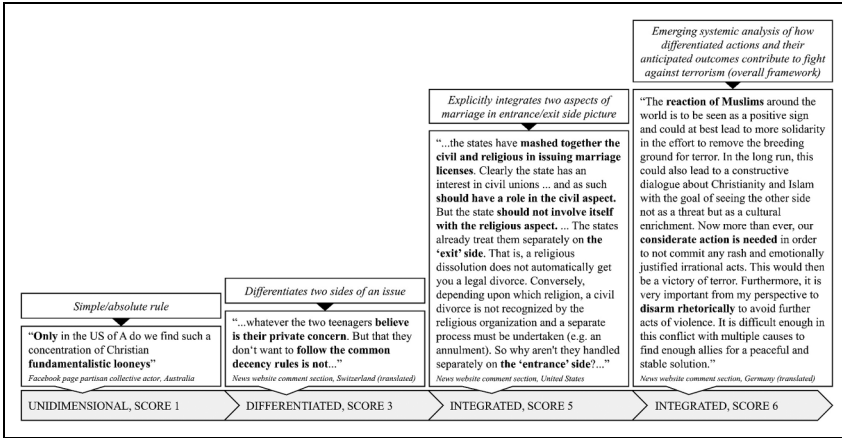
Simple/absolute rule

"Only in the US of A do we find such a concentration of Christian fundamentalistic looneys"

Facebook page partisan collective actor, Australia

UNIDIMENSIONAL, SCORE 1

Differentiates two sides of an issue

"...whatever the two teenagers believe is their private concern. But that they don't want to follow the common decency rules is not..."

News website comment section, Switzerland (translated)

DIFFERENTIATED, SCORE 3

Explicitly integrates two aspects of marriage in entrance/exit side picture

"...the states have mashed together the civil and religious in issuing marriage licenses. Clearly the state has an interest in civil unions ... and as such should have a role in the civil aspect. But the state should not involve itself with the religious aspect. ... The states already treat them separately on the 'exit' side. That is, a religious dissolution does not automatically get you a legal divorce. Conversely, depending upon which religion, a civil divorce is not recognized by the religious organization and a separate process must be undertaken (e.g. an annulment). So why aren't they handled separately on the 'entrance' side?..."

News website comment section, United States

INTEGRATED, SCORE 5

Emerging systemic analysis of how differentiated actions and their anticipated outcomes contribute to fight against terrorism (overall framework)

"The reaction of Muslims around the world is to be seen as a positive sign and could at best lead to more solidarity in the effort to remove the breeding ground for terror. In the long run, this could also lead to a constructive dialogue about Christianity and Islam with the goal of seeing the other side not as a threat but as a cultural enrichment. Now more than ever, our considerate action is needed in order to not commit any rash and emotionally justified irrational acts. This would then be a victory of terror. Furthermore, it is very important from my perspective to disarm rhetorically to avoid further acts of violence. It is difficult enough in this conflict with multiple causes to find enough allies for a peaceful and stable solution."

News website comment section, Germany (translated)

INTEGRATED, SCORE 6